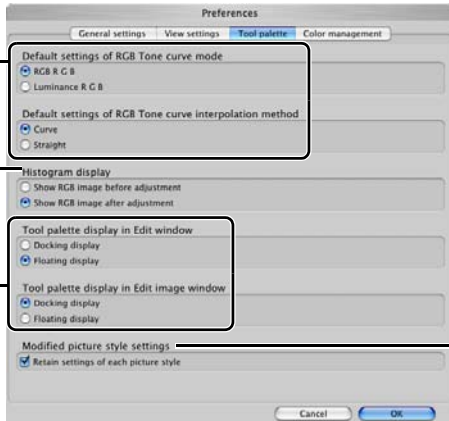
Preferences

General settings | View settings | Tool palette | Color management

Default settings of RGB Tone curve mode
RGB R G B
Luminance R G B

Default settings of RGB Tone curve interpolation method
Curve
Straight

Histogram display
Show RGB image before adjustment
Show RGB image after adjustment

Tool palette display in Edit window
Docking display
Floating display

Tool palette display in Edit image window
Docking display
Floating display

Modified picture style settings
Retain settings of each picture style

Cancel
OK